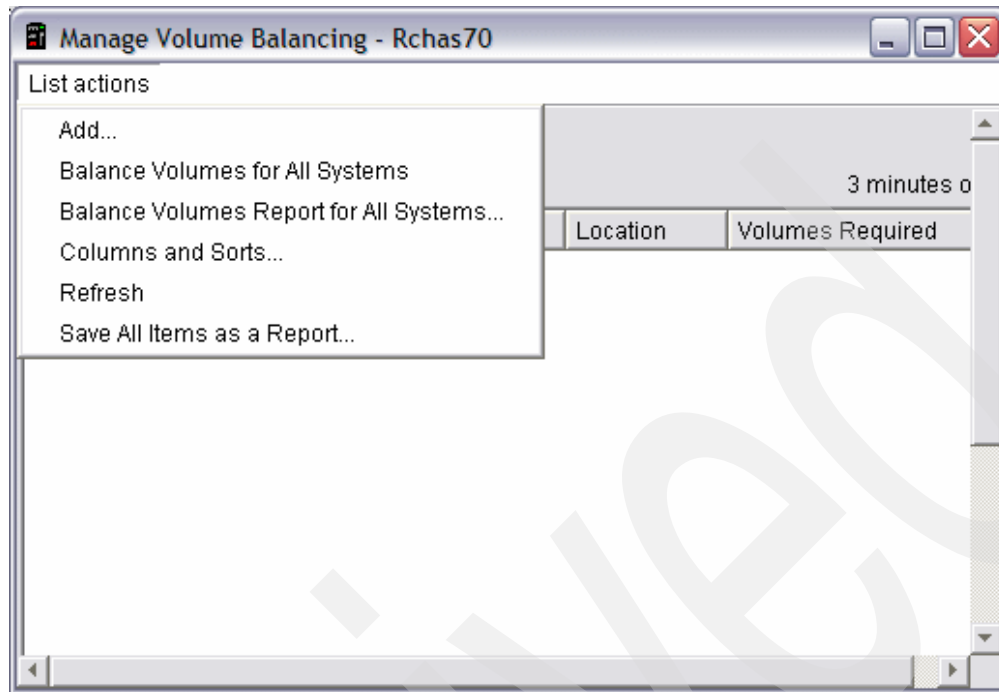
Manage Volume Balancing - Rchas70

List actions

Add...
Balance Volumes for All Systems
Balance Volumes Report for All Systems...
Columns and Sorts...
Refresh
Save All Items as a Report...

3 minutes o

| Location | Volumes Required |
|---|---|